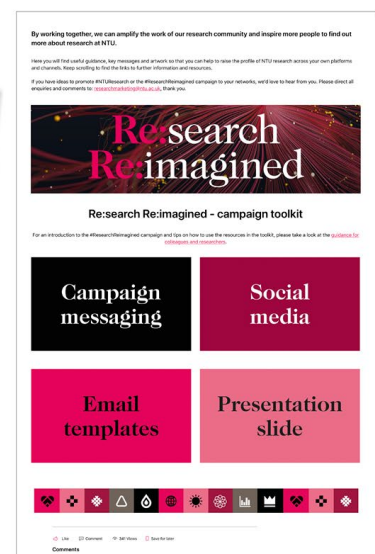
By working together, we can amplify the work of our research community and inspire more people to find out more about research at NTU.

Here you will find useful guidance, key messages and artwork so that you can help to raise the profile of NTU research across your own platforms and channels. Keep scrolling to find the links to further information and resources.

If you have ideas to promote #NTUResearch or the #ResearchReimagined campaign to your networks, we'd love to hear from you. Please direct all enquiries and comments to: researchmarketing@ntu.ac.uk, thank you.

Re:search Re:imagined

Re:search Re:imagined - campaign toolkit

For an introduction to the #ResearchReimagined campaign and tips on how to use the resources in the toolkit, please take a look at the guidance for colleagues and researchers.

Campaign messaging

Social media

Email templates

Presentation slide

Like Comment 341 Views Save for later

Comments